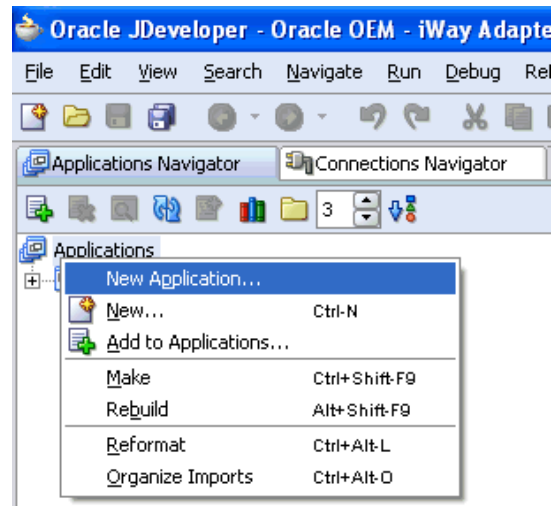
Oracle JDeveloper - Oracle OEM - iWay Adapte

File Edit View Search Navigate Run Debug Re

Applications Navigator
Connections Navigator

3

Applications

New Application...
New... Ctrl-N
Add to Applications...
Make Ctrl+Shift-F9
Rebuild Alt+Shift-F9
Reformat Ctrl+Alt-L
Organize Imports Ctrl+Alt-O